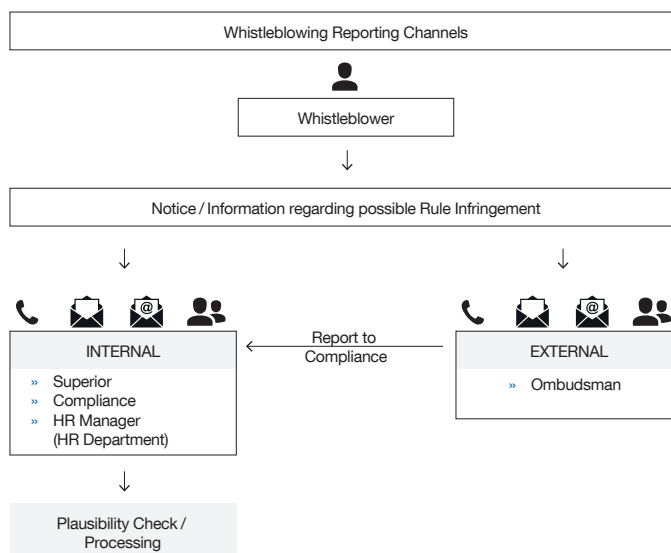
Whistleblowing Reporting Channels

Whistleblower

Notice / Information regarding possible Rule Infringement

INTERNAL

» Superior
» Compliance
» HR Manager (HR Department)

Report to Compliance

EXTERNAL

» Ombudsman

Plausibility Check / Processing